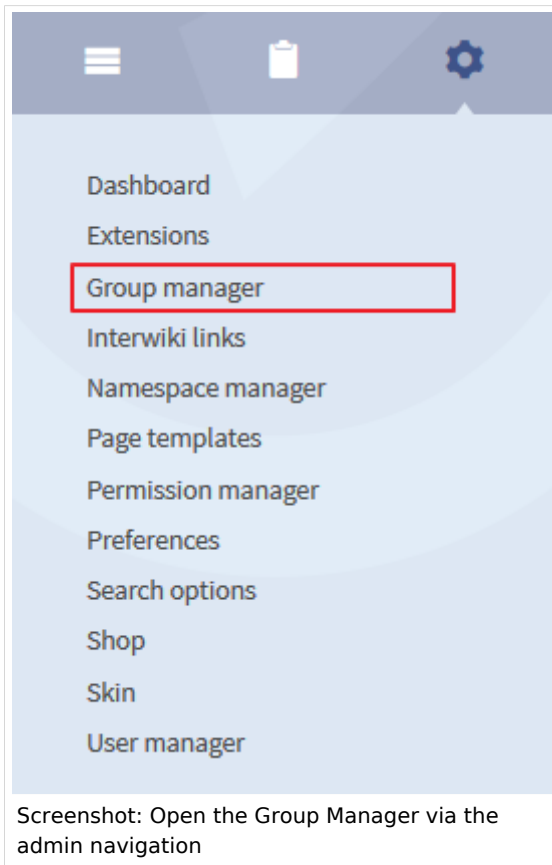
Dashboard
Extensions
Group manager
Interwiki links
Namespace manager
Page templates
Permission manager
Preferences
Search options
Shop
Skin
User manager

Screenshot: Open the Group Manager via the admin navigation